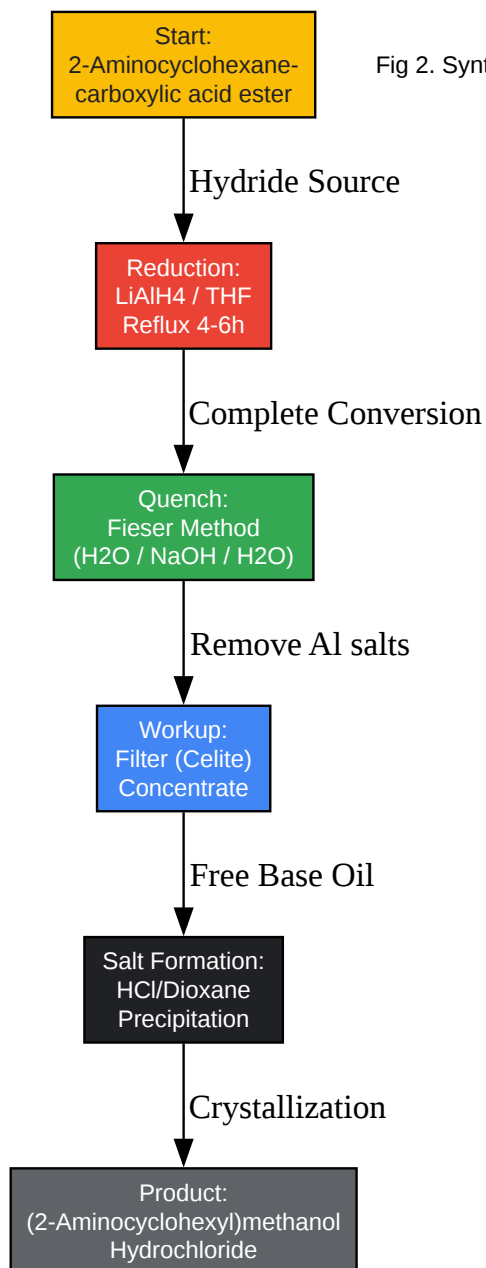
Start:
2-Aminocyclohexane-carboxylic acid ester

Fig 2. Synt

Hydride Source

Reduction:
LiAlH4 / THF
Reflux 4-6h

Complete Conversion

Quench:
Fieser Method
(H2O / NaOH / H2O)

Remove Al salts

Workup:
Filter (Celite)
Concentrate

Free Base Oil

Salt Formation:
HCl/Dioxane
Precipitation

Crystallization

Product:
(2-Aminocyclohexyl)methanol
Hydrochloride